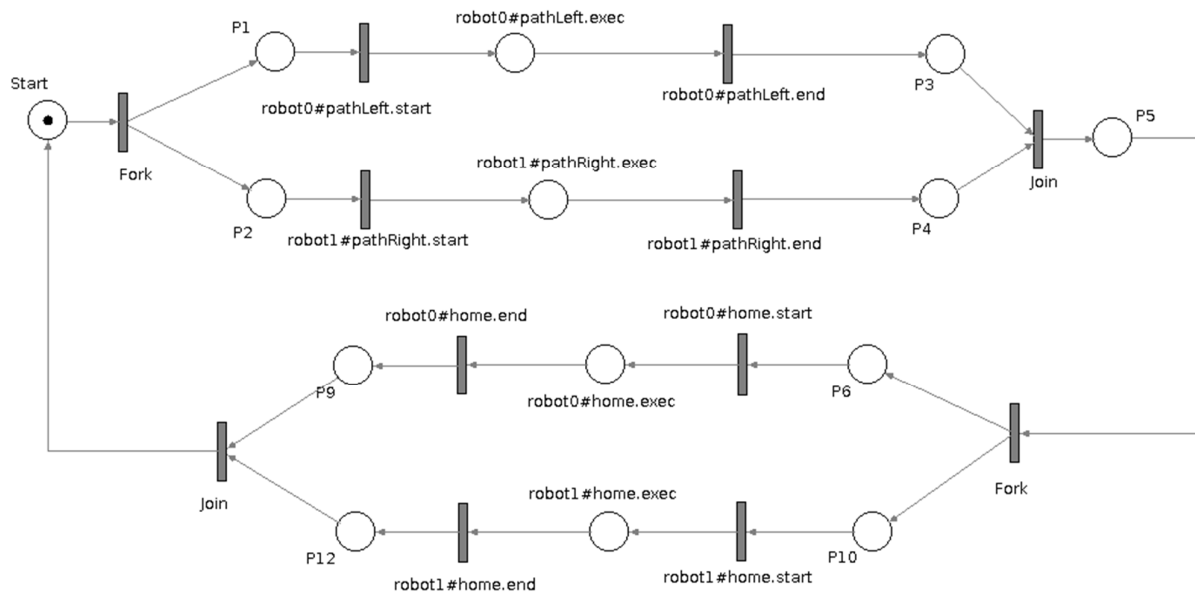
P1

robot0#pathLeft.exec

Start

robot0#pathLeft.start

robot0#pathLeft.end

P3

P5

Fork

robot1#pathRight.exec

Join

P2

robot1#pathRight.start

robot1#pathRight.end

P4

robot0#home.end

robot0#home.start

P9

robot0#home.exec

P6

Join

Fork

robot1#home.exec

P12

P10

robot1#home.end

robot1#home.start